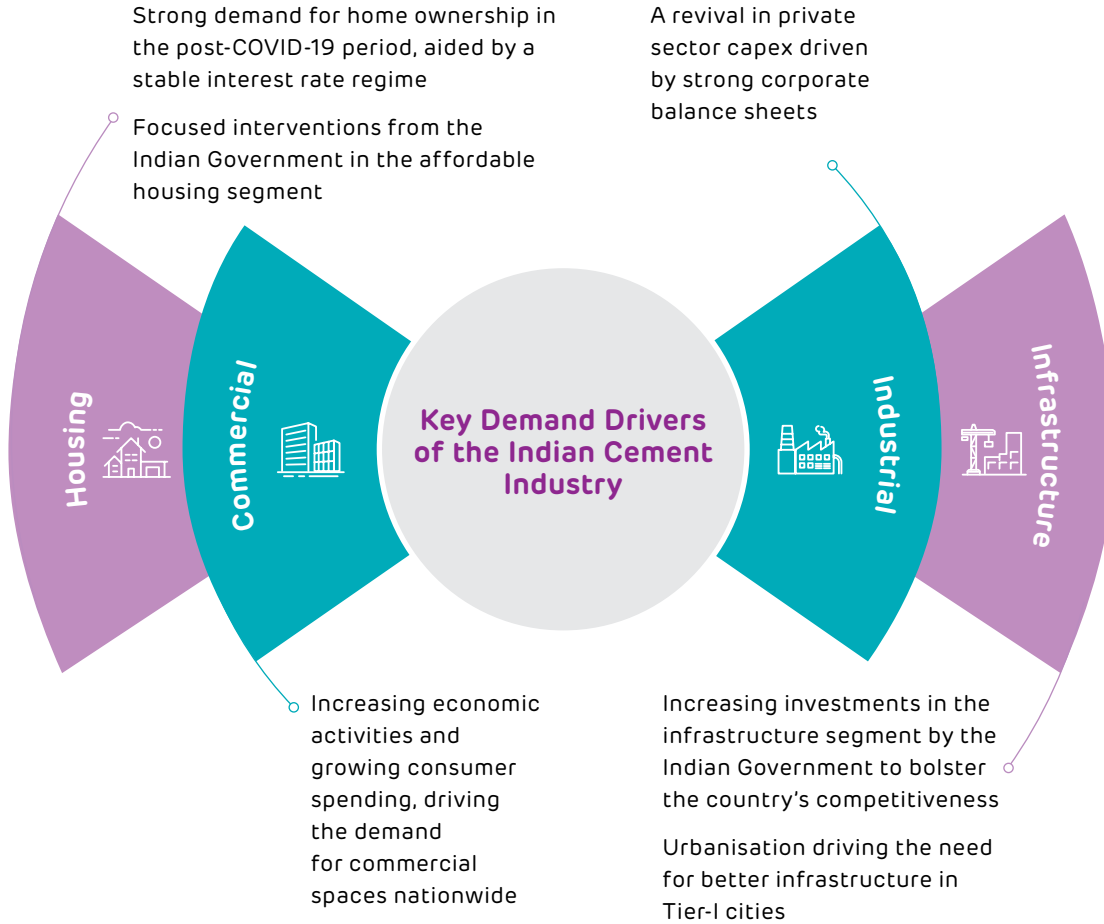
Strong demand for home ownership in the post-COVID-19 period, aided by a stable interest rate regime

Focused interventions from the Indian Government in the affordable housing segment

A revival in private sector capex driven by strong corporate balance sheets

Housing

Commercial

Key Demand Drivers of the Indian Cement Industry

Industrial

Infrastructure

Increasing economic activities and growing consumer spending, driving the demand for commercial spaces nationwide

Increasing investments in the infrastructure segment by the Indian Government to bolster the country's competitiveness

Urbanisation driving the need for better infrastructure in Tier-I cities